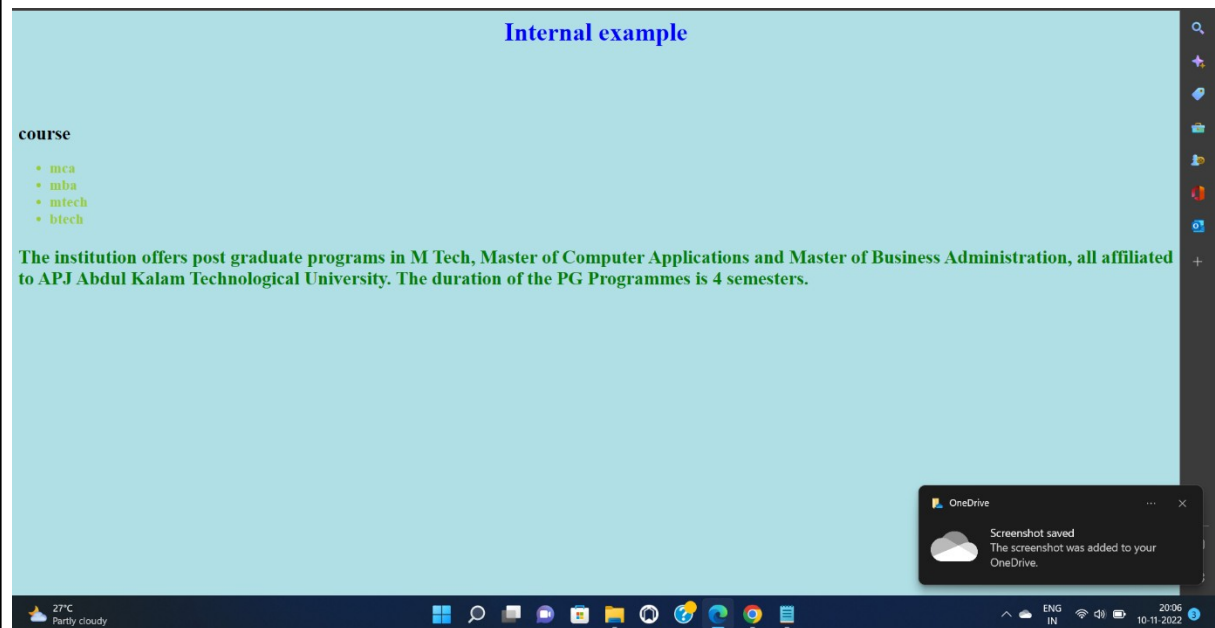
Internal example

course

- mca
- mba
- mtech
- btech

The institution offers post graduate programs in M Tech, Master of Computer Applications and Master of Business Administration, all affiliated to APJ Abdul Kalam Technological University. The duration of the PG Programmes is 4 semesters.

OneDrive

Screenshot saved
The screenshot was added to your OneDrive.

27°C
Partly cloudy

ENG
IN

20:06
10-11-2022